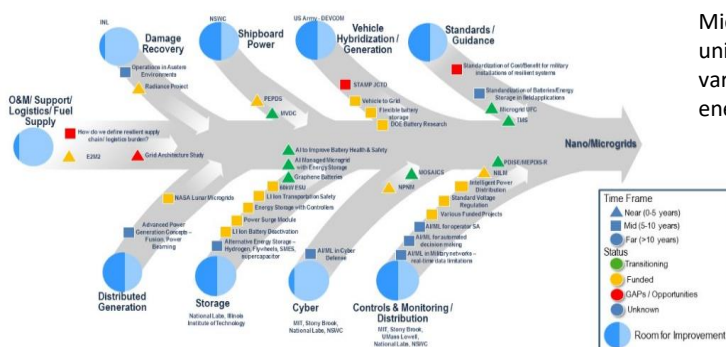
INL
Damage Recovery
Operations in Austere Environments
Radiance Project

NSWC
Shipboard Power
PEPDS
MVDC

US Army - DEVCOM
Vehicle Hybridization / Generation
STAMP JCTD
Vehicle to Grid
Flexible battery storage
DOE Battery Research

Standards / Guidance
Standardization of Cost/Benefit for military installations of resilient systems
Standardization of Batteries/Energy Storage in field applications
Microgrid UFC
DMS

O&M/ Support/ Logistics/ Fuel Supply
How do we define resilient supply chain/ logistics burden?
E3M2
Grid Architecture Study

Nano/Microgrids

AI to Improve Battery Health & Safety
AI Managed Microgrid with Energy Storage
Graphene Batteries
NASA Lunar Microgrids
BBKW ESU
Li Ion Transportation Safety
Energy Storage with Controllers
Power Surge Module
Li Ion Battery Deactivation
Advanced Power Generation Concepts – Fusion, Power Beaming
Alternative Energy Storage – Hydrogen, Flywheels, SMES, supercapacitor
AI/ML in Cyber Defense

PDISE/NEPDIS-R
NILM
MOSAICS
NPNM
Intelligent Power Distribution
Standard Voltage Regulation
Various Funded Projects
AI/ML for operator SA
AI/ML for automated decision making
AI/ML in Military networks – real-time data limitations

Distributed Generation
Storage
National Labs, Illinois Institute of Technology
Cyber
MIT, Stony Brook, National Lab, NSWC
Controls & Monitoring / Distribution
MIT, Stony Brook, UMass Lowell, National Labs, NSWC

Time Frame
Near (0-5 years)
Mid (5-10 years)
Far (>10 years)
Status
Transitioning
Funded
GAPs / Opportunities
Unknown
Room for Improvement

Mic
uni
var
ene